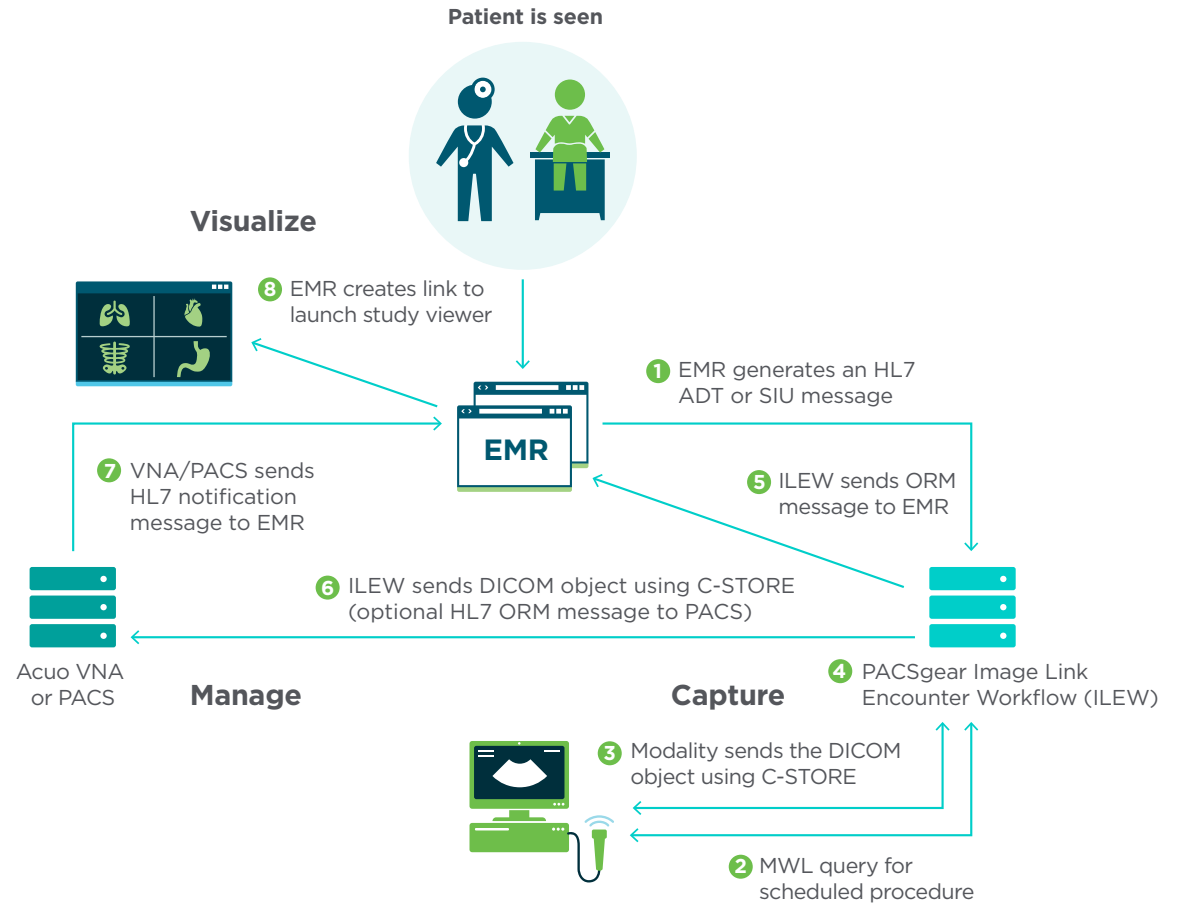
Patient is seen

Visualize

8 EMR creates link to launch study viewer

1 EMR generates an HL7 ADT or SIU message

EMR

7 VNA/PACS sends HL7 notification message to EMR

5 ILEW sends ORM message to EMR

6 ILEW sends DICOM object using C-STORE (optional HL7 ORM message to PACS)

Acuo VNA or PACS

Manage

Capture

4 PACSgear Image Link Encounter Workflow (ILEW)

3 Modality sends the DICOM object using C-STORE

2 MWL query for scheduled procedure